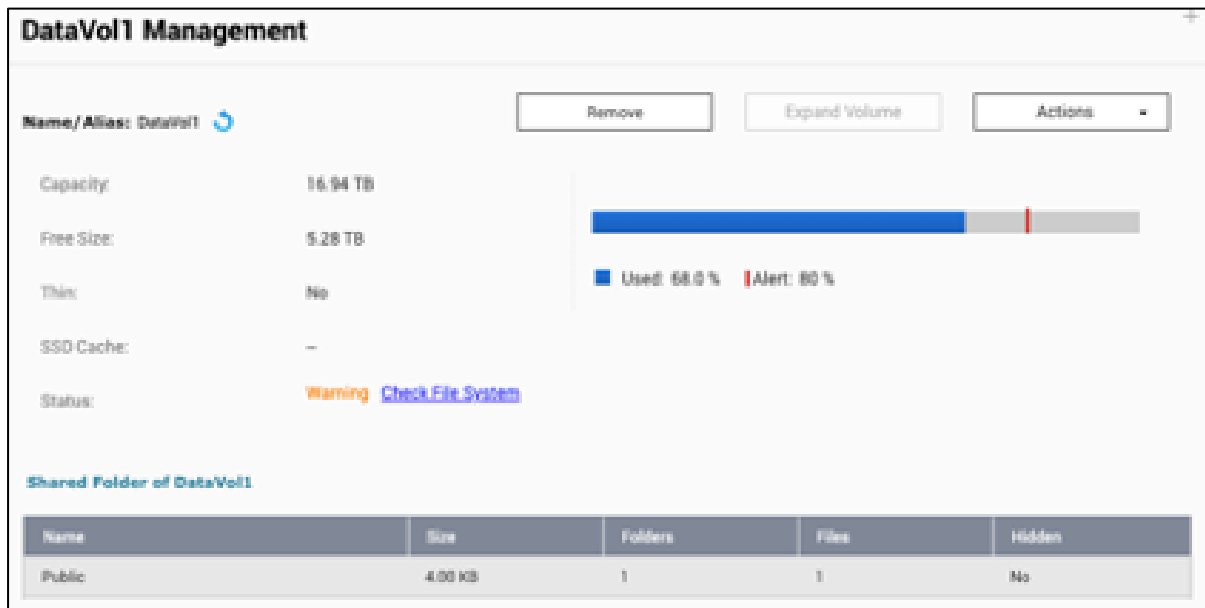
DataVol1 Management

Name/Alias: DataVol1

Remove

Expand Volume

Actions

Capacity: 16.94 TB

Free Size: 5.28 TB

Thin: No

SSD Cache: --

Status: Warning Check File System

Used: 68.0 %

Alert: 80 %

Shared Folder of DataVol1

| Name | Size | Folders | Files | Hidden |
|---|---|---|---|---|
| Public | 4.00 KB | 1 | 1 | No |